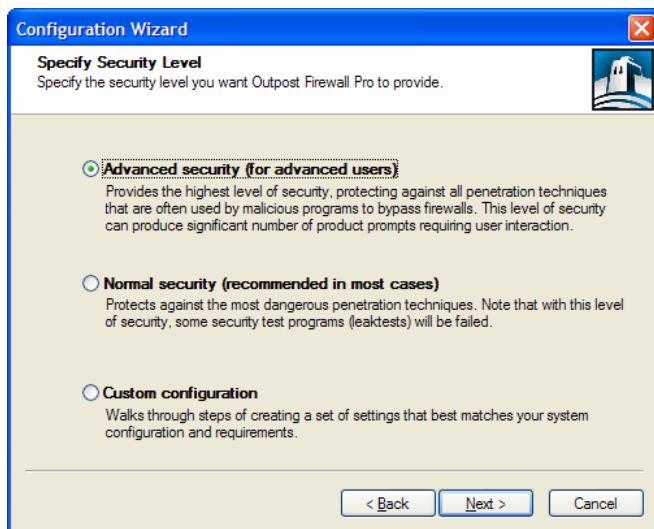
Configuration Wizard

Specify Security Level
Specify the security level you want Outpost Firewall Pro to provide.

Advanced security (for advanced users)
Provides the highest level of security, protecting against all penetration techniques that are often used by malicious programs to bypass firewalls. This level of security can produce significant number of product prompts requiring user interaction.

Normal security (recommended in most cases)
Protects against the most dangerous penetration techniques. Note that with this level of security, some security test programs (leaktests) will be failed.

Custom configuration
Walks through steps of creating a set of settings that best matches your system configuration and requirements.

< Back
Next >
Cancel